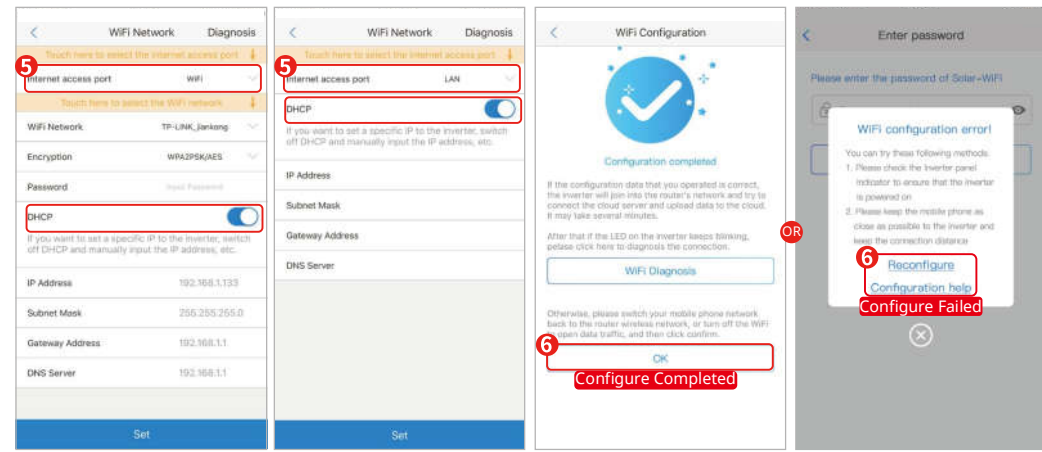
WiFi Network Diagnosis

Touch here to select the internet access port

5

Internet access port WiFi

Touch here to select the WiFi network

WiFi Network TP-LINK_Jiankong

Encryption WPA2PSK/AES

Password Input Password

DHCP

If you want to set a specific IP to the inverter, switch off DHCP and manually input the IP address, etc.

IP Address 192.168.1.133

Subnet Mask 255.255.255.0

Gateway Address 192.168.1.1

DNS Server 192.168.1.1

Set

WiFi Network Diagnosis

Touch here to select the internet access port

5

Internet access port LAN

DHCP

If you want to set a specific IP to the inverter, switch off DHCP and manually input the IP address, etc.

IP Address

Subnet Mask

Gateway Address

DNS Server

Set

WiFi Configuration

Configuration completed

If the configuration data that you operated is correct, the inverter will join into the router's network and try to connect the cloud server and upload data to the cloud. It may take several minutes.

After that if the LED on the inverter keeps blinking, pelase click here to diagnosis the connection.

WiFi Diagnosis

Otherwise, please switch your mobile phone network back to the router wireless network, or turn off the WiFi to open data traffic, and then click confirm.

6

OK

Configure Completed

OR

Enter password

Please enter the password of Solar-WiFi

WiFi configuration error!

You can try these following methods:
1. Please check the inverter panel indicator to ensure that the inverter is powered on.
2. Please keep the mobile phone as close as possible to the inverter and keep the connection distance

6

Reconfigure

Configuration help

Configure Failed